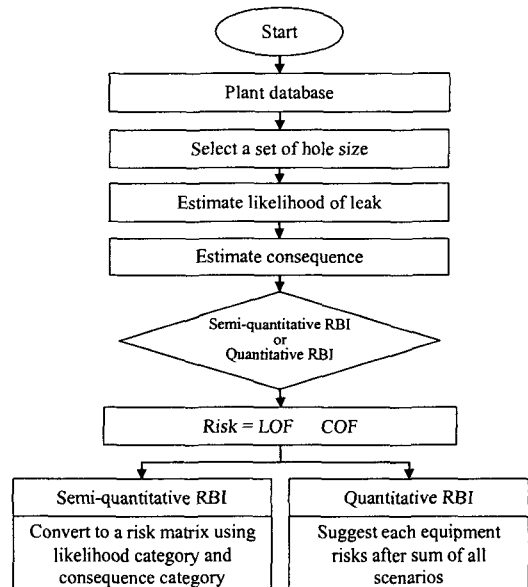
Start

Plant database

Select a set of hole size

Estimate likelihood of leak

Estimate consequence

Semi-quantitative RBI
or
Quantitative RBI

*Risk* = LOF COF

Semi-quantitative *RBI*

Convert to a risk matrix using likelihood category and consequence category

Quantitative R*BI*

Suggest each equipment risks after sum of all scenarios